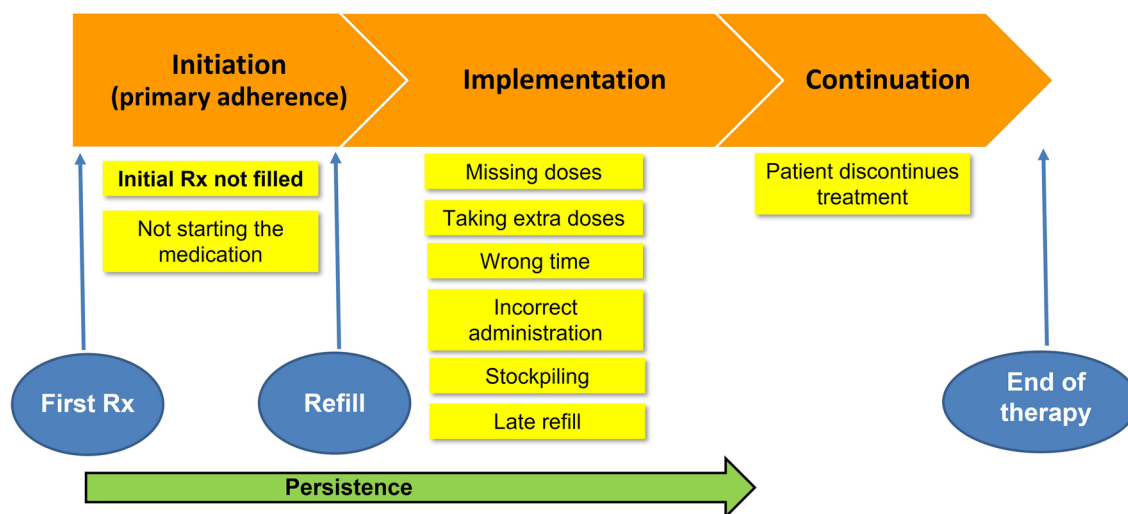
Initiation
(primary adherence)

Implementation

Continuation

Initial Rx not filled

Not starting the medication

Missing doses

Taking extra doses

Wrong time

Incorrect administration

Stockpiling

Late refill

Patient discontinues treatment

First Rx

Refill

End of therapy

Persistence